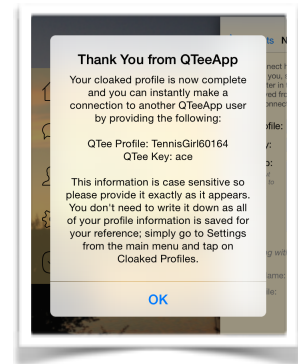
Thank You from QTeeApp

Your cloaked profile is now complete and you can instantly make a connection to another QTeeApp user by providing the following:

QTee Profile: TennisGirl60164
QTee Key: ace

This information is case sensitive so please provide it exactly as it appears. You don't need to write it down as all of your profile information is saved for your reference; simply go to Settings from the main menu and tap on Cloaked Profiles.

OK